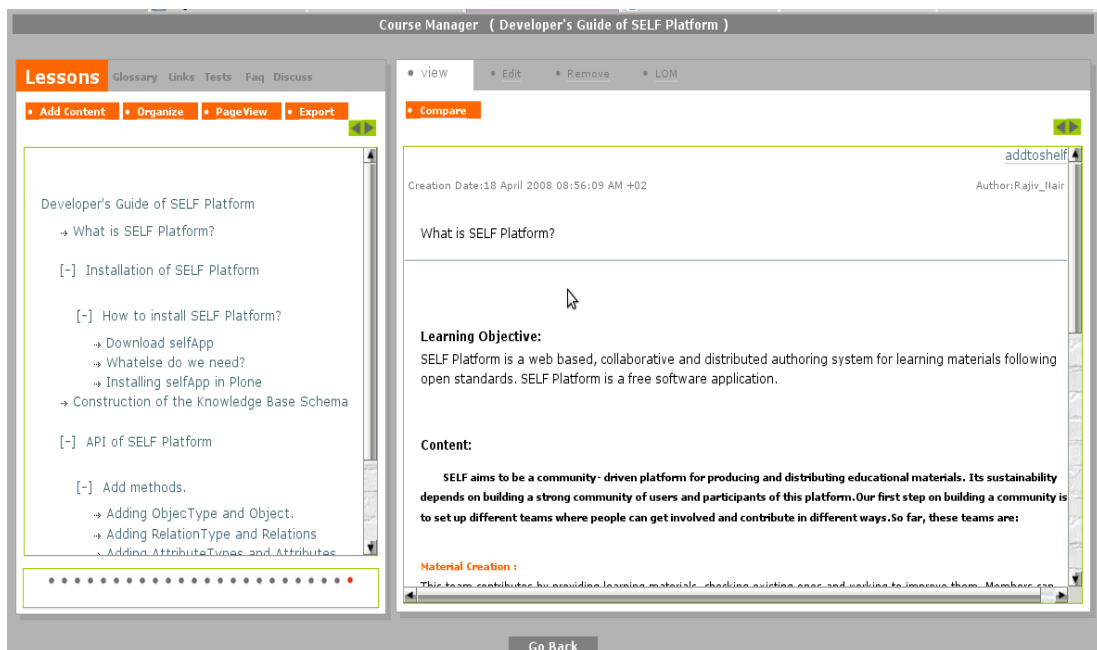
Course Manager ( Developer's Guide of SELF Platform )

Lessons Glossary Links Tests Faq Discuss

• Add Content • Organize • PageView • Export

Developer's Guide of SELF Platform

→ What is SELF Platform?

[-] Installation of SELF Platform

[-] How to install SELF Platform?

→ Download selfApp
→ Whatelse do we need?
→ Installing selfApp in Plone

→ Construction of the Knowledge Base Schema

[-] API of SELF Platform

[-] Add methods.

→ Adding ObjectType and Object.
→ Adding RelationType and Relations
→ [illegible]

• view • Edit • Remove • LOM

• Compare

addtoshelf

Creation Date:18 April 2008 08:56:09 AM +02

Author:Rajiv_Nair

What is SELF Platform?

Learning Objective:
SELF Platform is a web based, collaborative and distributed authoring system for learning materials following open standards. SELF Platform is a free software application.

Content:

SELF aims to be a community- driven platform for producing and distributing educational materials. Its sustainability depends on building a strong community of users and participants of this platform.Our first step on building a community is to set up different teams where people can get involved and contribute in different ways.So far, these teams are:

Material Creation :

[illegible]

Go Back